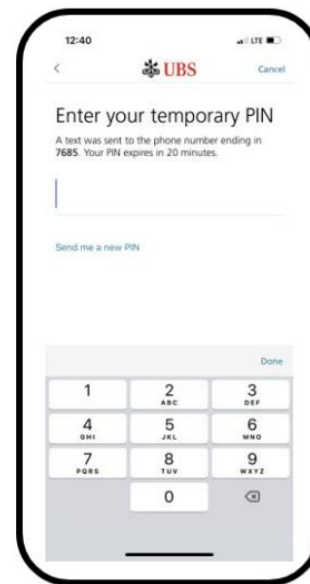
12:40

LTE

<

UBS

Cancel

Enter your temporary PIN

A text was sent to the phone number ending in 7685. Your PIN expires in 20 minutes.

Send me a new PIN

Done

1

2
ABC

3
DEF

4
GHI

5
JKL

6
MNO

7
PQRS

8
TUV

9
WXYZ

0